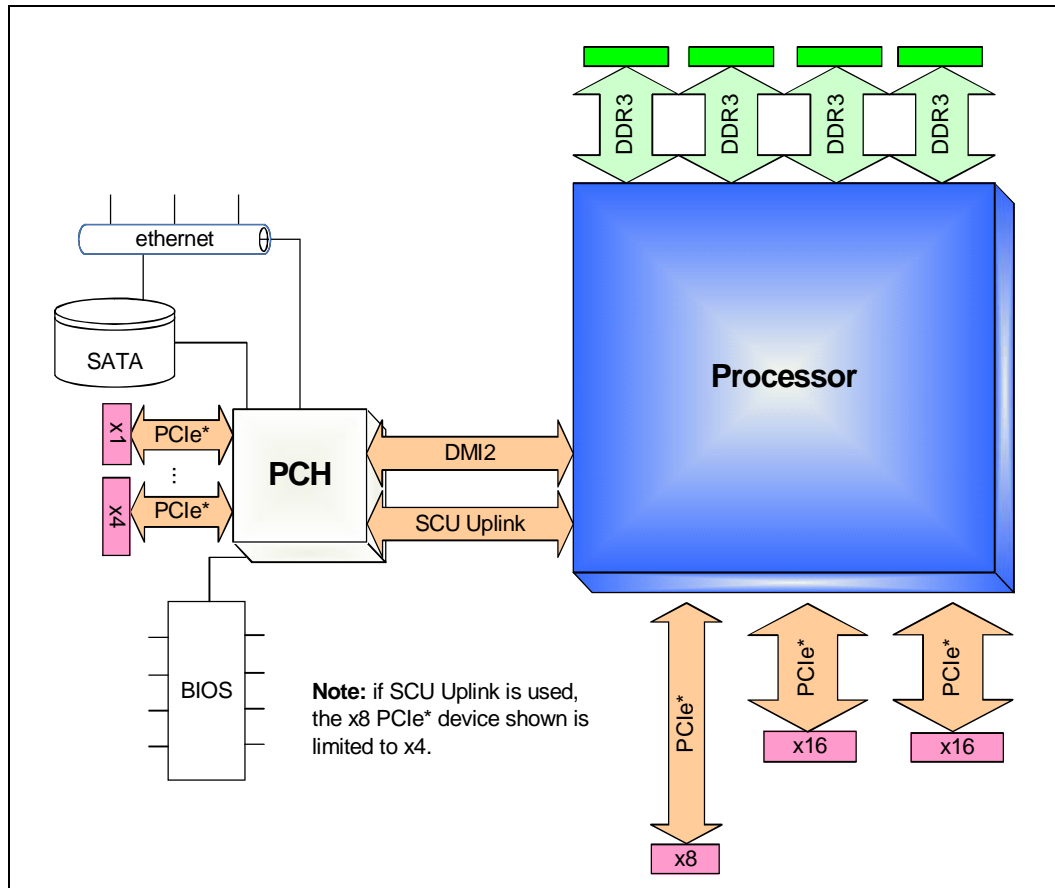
DDR3
DDR3
DDR3
DDR3

ethernet

SATA

x1
PCIe*
⋮
x4
PCIe*

PCH

DMI2

SCU Uplink

Processor

BIOS

**Note:** if SCU Uplink is used, the x8 PCIe* device shown is limited to x4.

PCIe*
x8

PCIe*
x16

PCIe*
x16